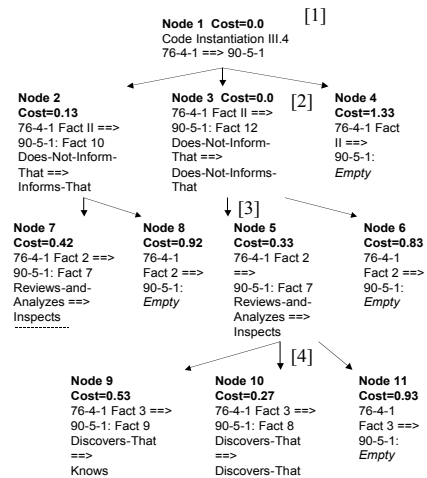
Node 1 Cost=0.0
Code Instantiation III.4
76-4-1 ==> 90-5-1

[1]

Node 2
Cost=0.13
76-4-1 Fact II ==>
90-5-1: Fact 10
Does-Not-Inform-That ==>
Informs-That

Node 3 Cost=0.0
76-4-1 Fact II ==>
90-5-1: Fact 12
Does-Not-Inform-That ==>
Does-Not-Informs-That

[2]

Node 4
Cost=1.33
76-4-1 Fact II ==>
90-5-1:
*Empty*

Node 7
Cost=0.42
76-4-1 Fact 2 ==>
90-5-1: Fact 7
Reviews-and-Analyzes ==>
Inspects

Node 8
Cost=0.92
76-4-1
Fact 2 ==>
90-5-1:
*Empty*

[3]

Node 5
Cost=0.33
76-4-1 Fact 2 ==>
90-5-1: Fact 7
Reviews-and-Analyzes ==>
Inspects

Node 6
Cost=0.83
76-4-1
Fact 2 ==>
90-5-1:
*Empty*

[4]

Node 9
Cost=0.53
76-4-1 Fact 3 ==>
90-5-1: Fact 9
Discovers-That ==>
Knows

Node 10
Cost=0.27
76-4-1 Fact 3 ==>
90-5-1: Fact 8
Discovers-That ==>
Discovers-That

Node 11
Cost=0.93
76-4-1
Fact 3 ==>
90-5-1:
*Empty*